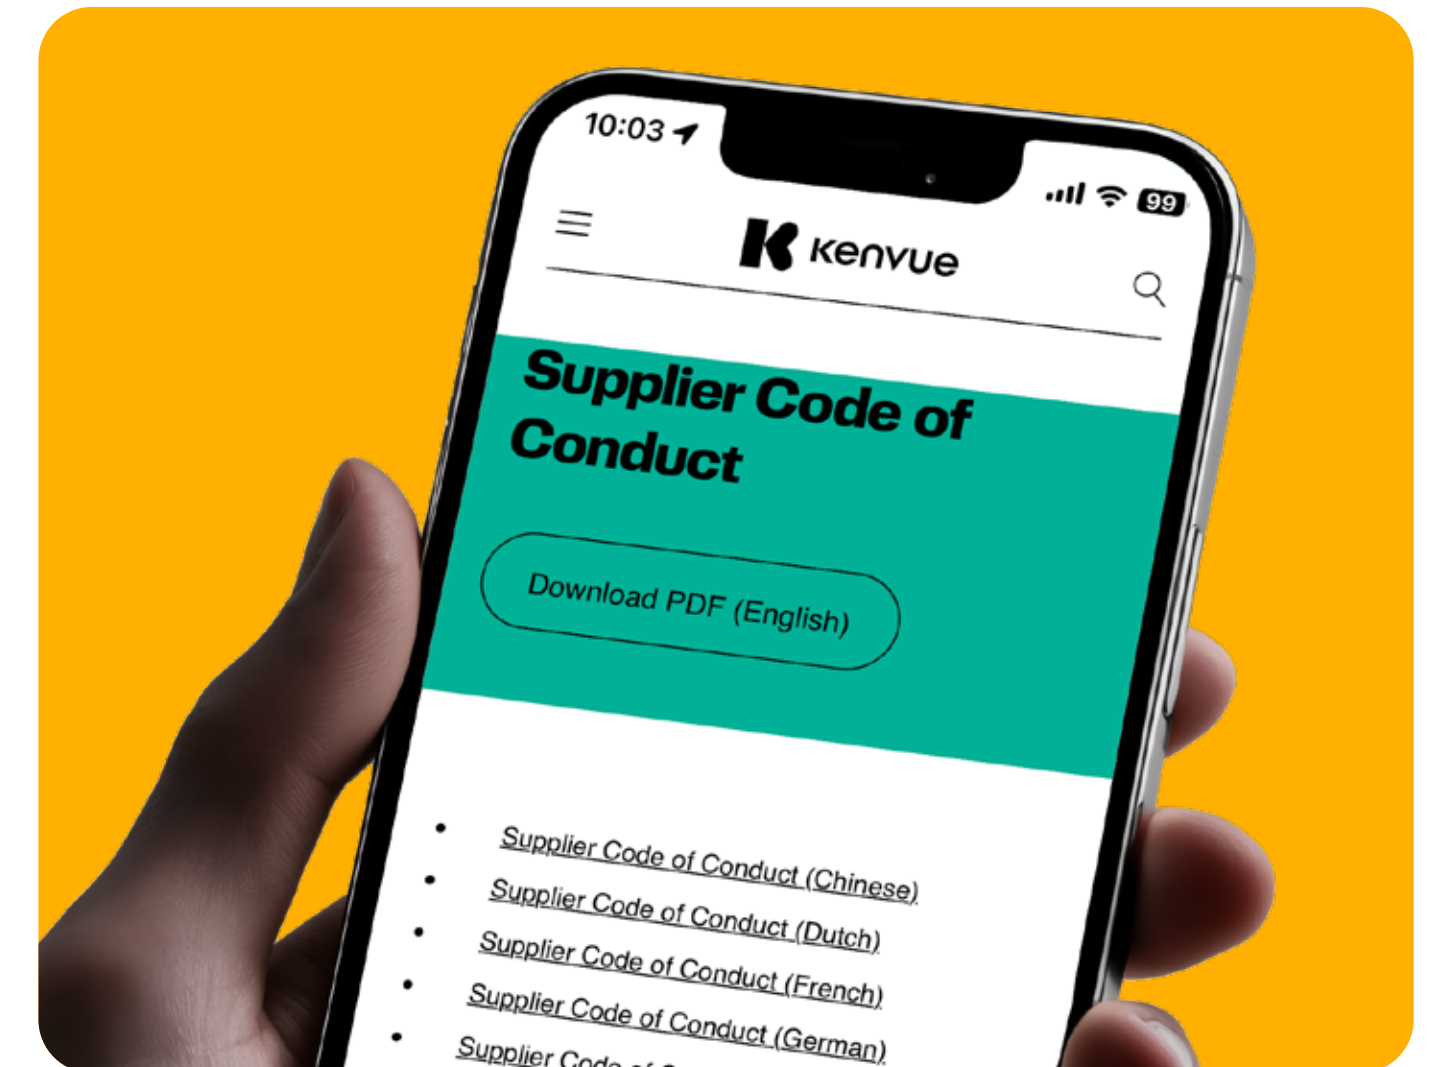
10:03

99

Kenvue

Supplier Code of Conduct

Download PDF (English)

- Supplier Code of Conduct (Chinese)
- Supplier Code of Conduct (Dutch)
- Supplier Code of Conduct (French)
- Supplier Code of Conduct (German)
- Supplier Code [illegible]